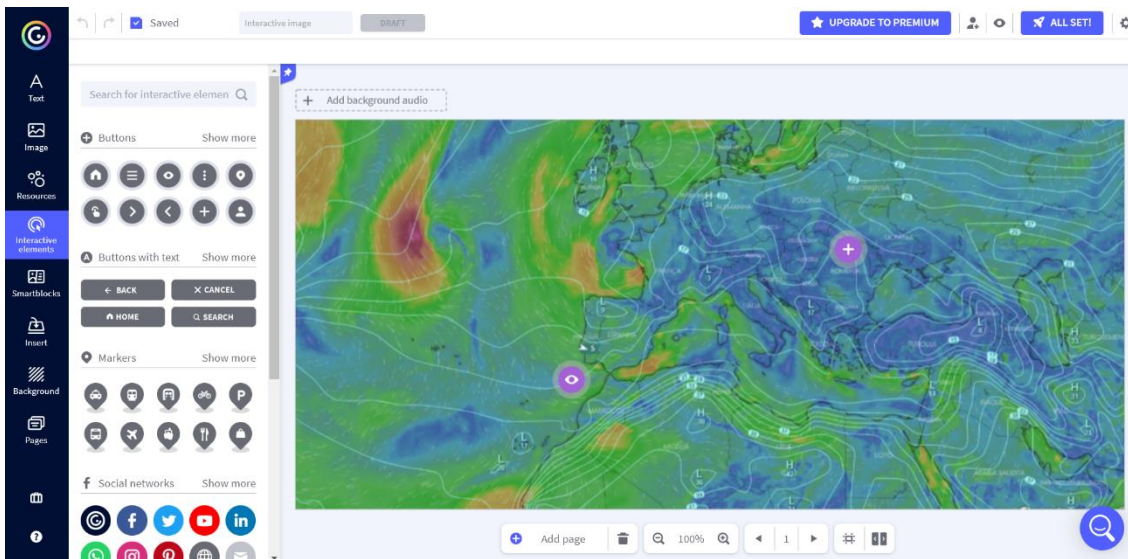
Saved
Interactive image
DRAFT
UPGRADE TO PREMIUM
ALL SET!

Text
Image
Resources
Interactive elements
Smartblocks
Insert
Background
Pages

Search for interactive elemen
Buttons
Show more
Buttons with text
Show more
← BACK
✕ CANCEL
HOME
SEARCH
Markers
Show more
Social networks
Show more

Add background audio

Add page
100%
1